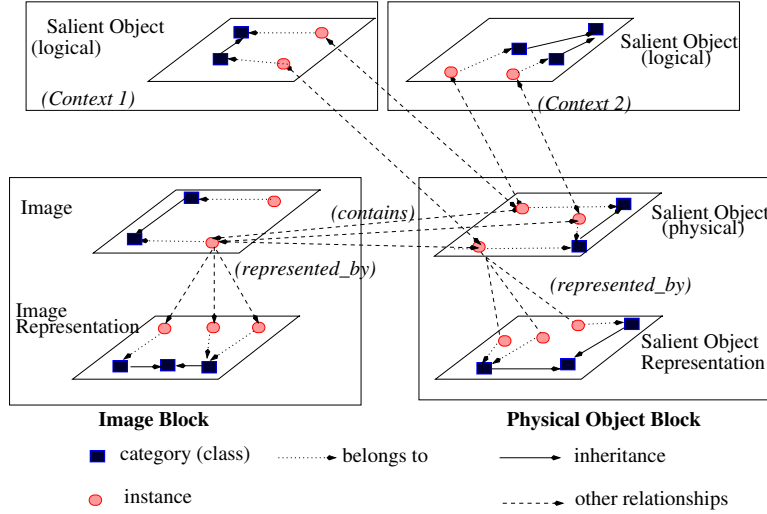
Salient Object (logical)

(Context 1)

Salient Object (logical)

(Context 2)

Image

(contains)

Salient Object (physical)

(represented_by)

(represented_by)

Image Representation

Salient Object Representation

Image Block

Physical Object Block

category (class)

belongs to

inheritance

instance

other relationships